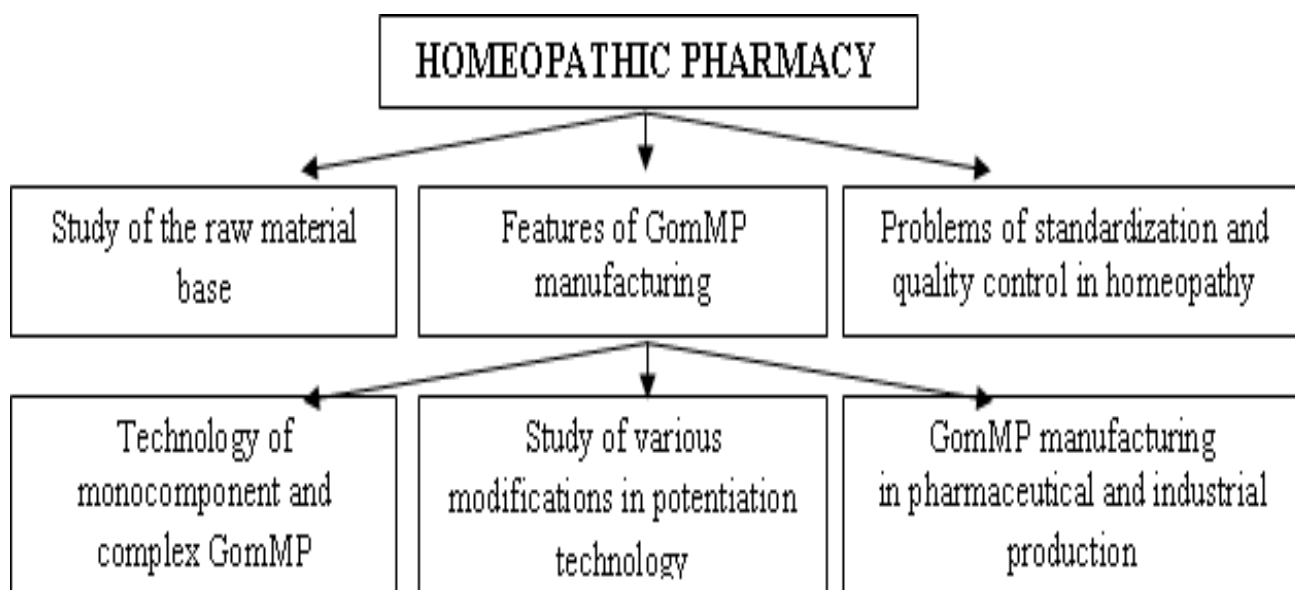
HOMEOPATHIC PHARMACY

Study of the raw material base

Features of GomMP manufacturing

Problems of standardization and quality control in homeopathy

Technology of monocomponent and complex GomMP

Study of various modifications in potentiation technology

GomMP manufacturing in pharmaceutical and industrial production